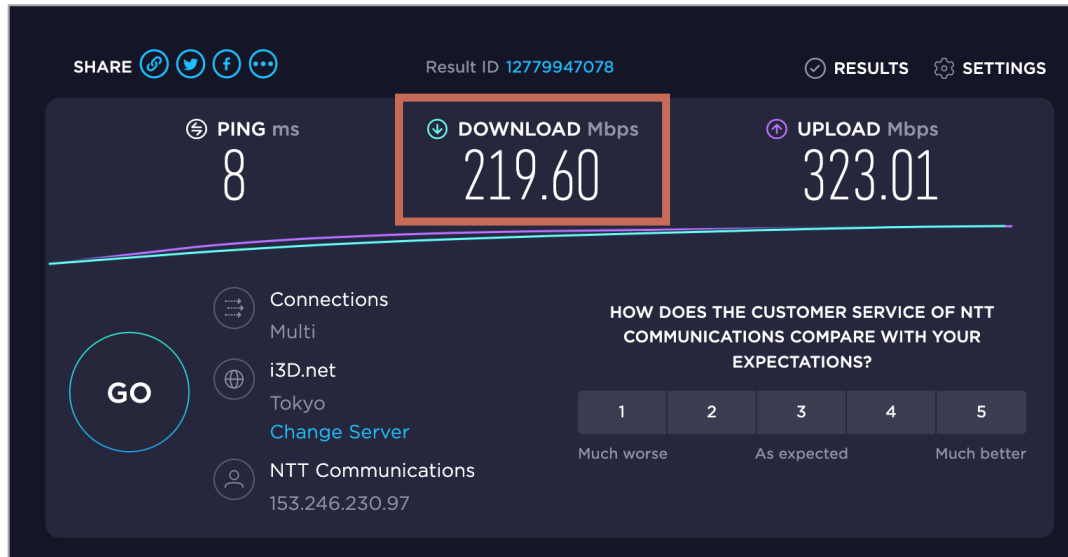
SHARE

Result ID 12779947078

RESULTS SETTINGS

PING ms
8

DOWNLOAD Mbps
219.60

UPLOAD Mbps
323.01

GO

Connections
Multi

i3D.net
Tokyo
Change Server

NTT Communications
153.246.230.97

HOW DOES THE CUSTOMER SERVICE OF NTT COMMUNICATIONS COMPARE WITH YOUR EXPECTATIONS?

| 1 | 2 | 3 | 4 | 5 |
|---|---|---|---|---|

Much worse

As expected

Much better